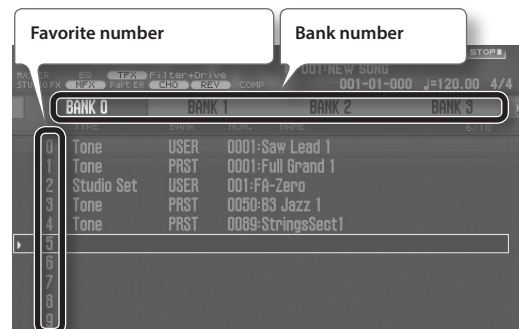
Favorite number

Bank number

STOP

MA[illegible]ER EQ TFX Filter+Drive
ST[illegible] FX MFX Part EQ CHO REV COMP

001:NEW SONG
001-01-000 ♩=120.00 4/4

BANK 0 BANK 1 BANK 2 BANK 3

| | TYPE | BANK | NUM. | NAME |
|---|---|---|---|---|
| 0 | Tone | USER | 0001:Saw Lead 1 | |
| 1 | Tone | PRST | 0001:Full Grand 1 | |
| 2 | Studio Set | USER | 001:FA-Zero | |
| 3 | Tone | PRST | 0050:B3 Jazz 1 | |
| 4 | Tone | PRST | 0089:StringsSect1 | |
| 5 | | | | |
| 6 | | | | |
| 7 | | | | |
| 8 | | | | |
| 9 | | | | |

E/10